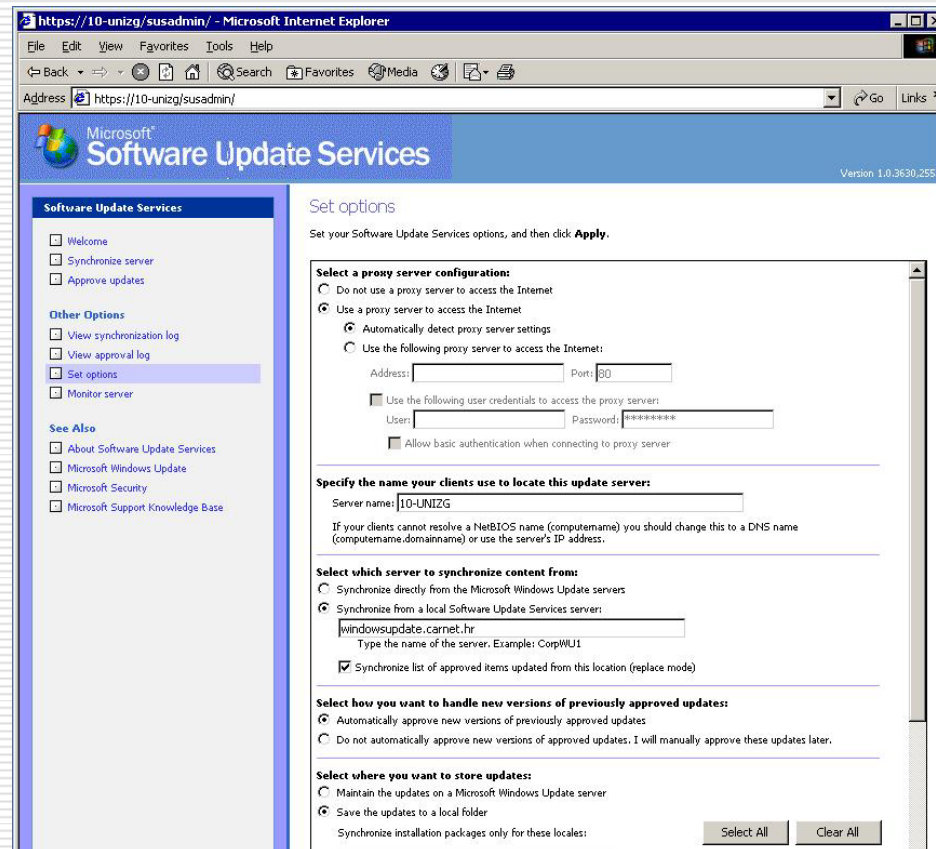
https://10-unizg/susadmin/ - Microsoft Internet Explorer

File Edit View Favorites Tools Help

Back Search Favorites Media

Address https://10-unizg/susadmin/ Go Links

Microsoft Software Update Services

Version 1.0.3630.255

Software Update Services

Welcome
Synchronize server
Approve updates

Other Options

View synchronization log
View approval log
Set options
Monitor server

See Also

About Software Update Services
Microsoft Windows Update
Microsoft Security
Microsoft Support Knowledge Base

Set options

Set your Software Update Services options, and then click **Apply**.

**Select a proxy server configuration:**

Do not use a proxy server to access the Internet

Use a proxy server to access the Internet

Automatically detect proxy server settings

Use the following proxy server to access the Internet:

Address: Port: 80

Use the following user credentials to access the proxy server:

User: Password: ********

Allow basic authentication when connecting to proxy server

**Specify the name your clients use to locate this update server:**

Server name: 10-UNIZG

If your clients cannot resolve a NetBIOS name (computername) you should change this to a DNS name (computername.domainname) or use the server's IP address.

**Select which server to synchronize content from:**

Synchronize directly from the Microsoft Windows Update servers

Synchronize from a local Software Update Services server:

windowsupdate.carnet.hr

Type the name of the server. Example: CorpWU1

Synchronize list of approved items updated from this location (replace mode)

**Select how you want to handle new versions of previously approved updates:**

Automatically approve new versions of previously approved updates

Do not automatically approve new versions of approved updates. I will manually approve these updates later.

**Select where you want to store updates:**

Maintain the updates on a Microsoft Windows Update server

Save the updates to a local folder

Synchronize installation packages only for these locales: Select All Clear All